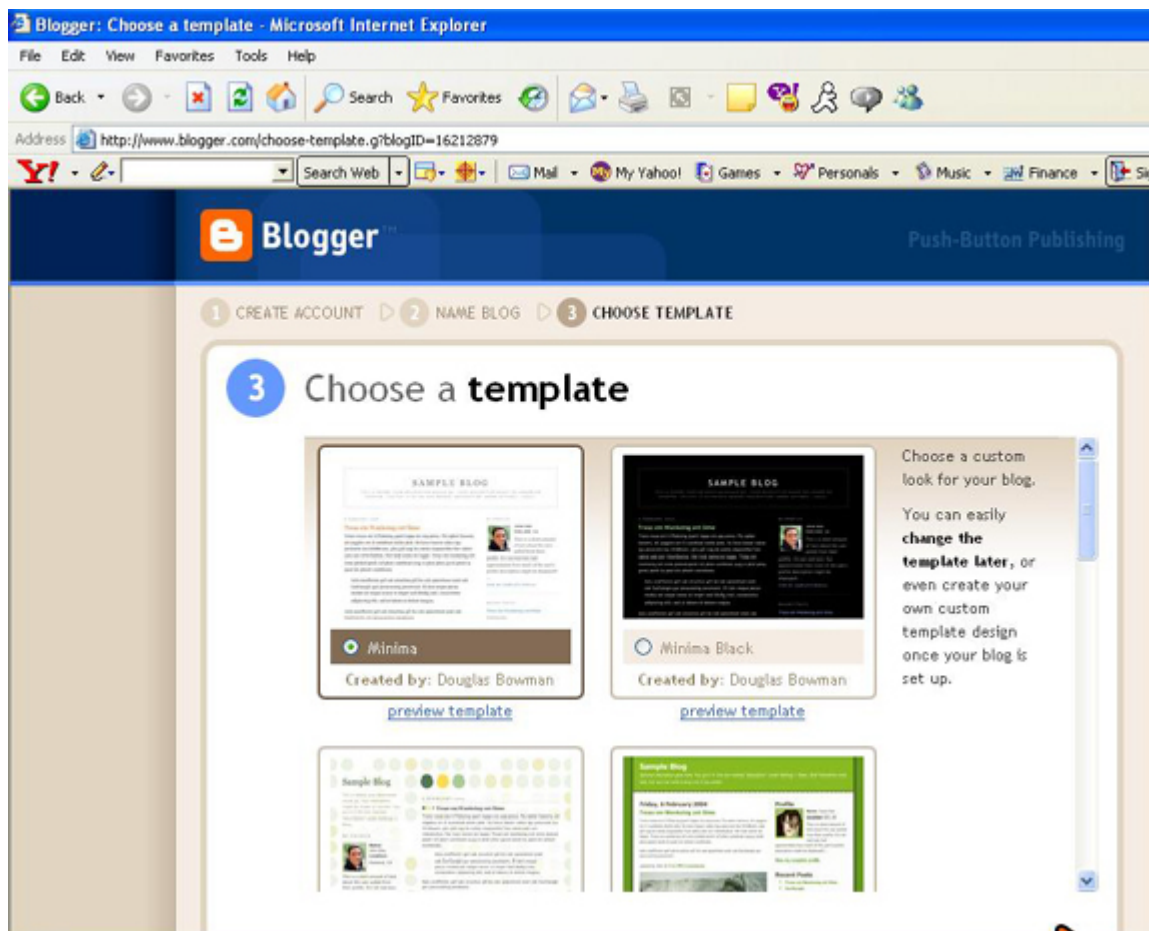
Blogger: Choose a template - Microsoft Internet Explorer

File Edit View Favorites Tools Help

Back Search Favorites

Address http://www.blogger.com/choose-template.g?blogID=16212879

Y! Search Web Mail My Yahoo! Games Personals Music Finance Si

Blogger

Push-Button Publishing

1 CREATE ACCOUNT 2 NAME BLOG 3 CHOOSE TEMPLATE

3 Choose a template

SAMPLE BLOG

Minima

Created by: Douglas Bowman

preview template

SAMPLE BLOG

Minima Black

Created by: Douglas Bowman

preview template

Choose a custom look for your blog.

You can easily change the template later, or even create your own custom template design once your blog is set up.

Sample Blog

Sample Blog